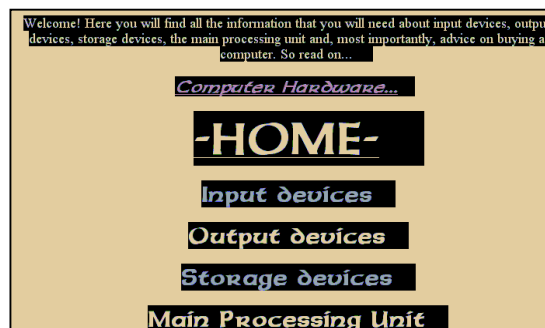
Welcome! Here you will find all the information that you will need about input devices, outpu devices, storage devices, the main processing unit and, most importantly, advice on buying a computer. So read on...

Computer Hardware...

-HOME-

Input devices

Output devices

Storage devices

Main Processing Unit